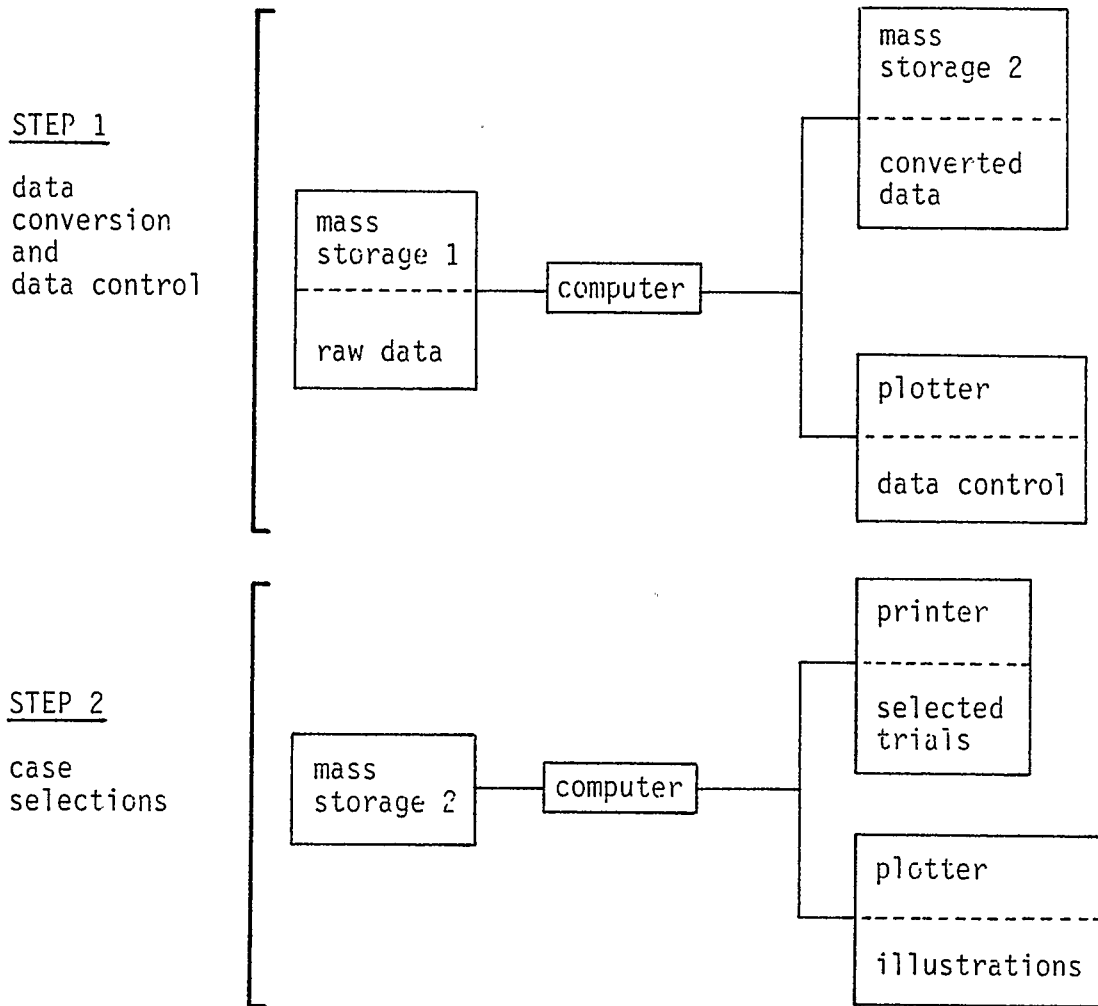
STEP 1

data conversion and data control

mass storage 1

raw data

computer

mass storage 2

converted data

plotter

data control

STEP 2

case selections

mass storage 2

computer

printer

selected trials

plotter

illustrations